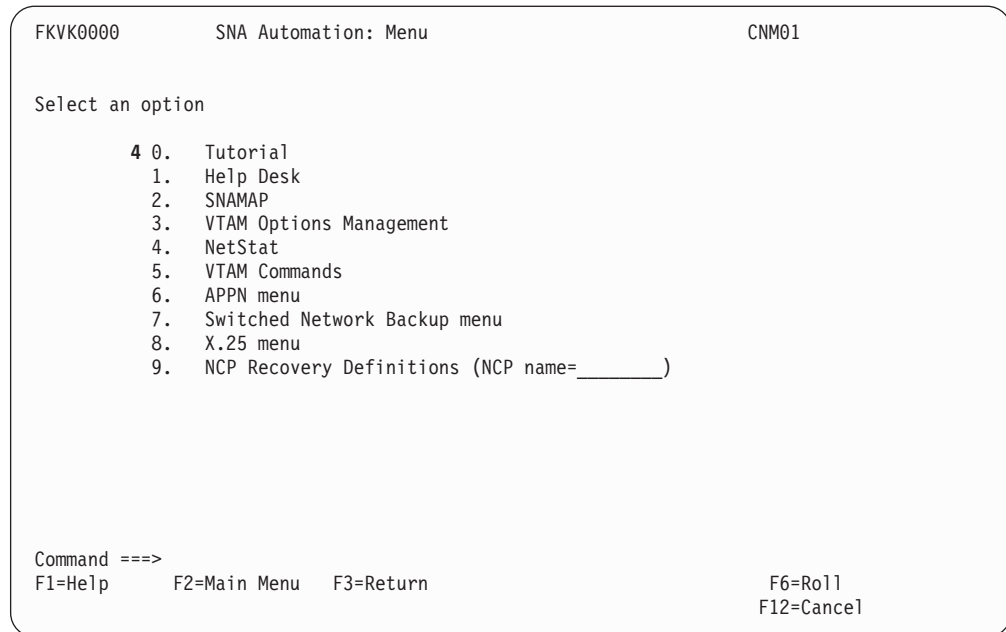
FKVK0000 SNA Automation: Menu CNM01

Select an option

4 0. Tutorial
1. Help Desk
2. SNAMAP
3. VTAM Options Management
4. NetStat
5. VTAM Commands
6. APPN menu
7. Switched Network Backup menu
8. X.25 menu
9. NCP Recovery Definitions (NCP name=________)

Command ===>
F1=Help F2=Main Menu F3=Return F6=Roll
F12=Cancel